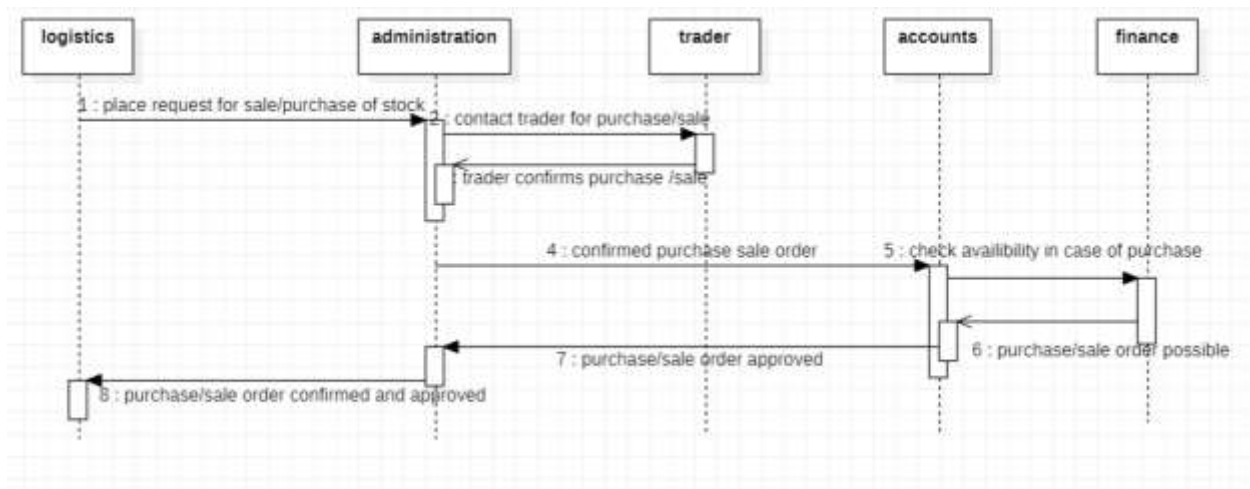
logistics

administration

trader

accounts

finance

1 : place request for sale/purchase of stock

2 : contact trader for purchase/sale

: trader confirms purchase /sale

4 : confirmed purchase sale order

5 : check availibility in case of purchase

6 : purchase/sale order possible

7 : purchase/sale order approved

8 : purchase/sale order confirmed and approved